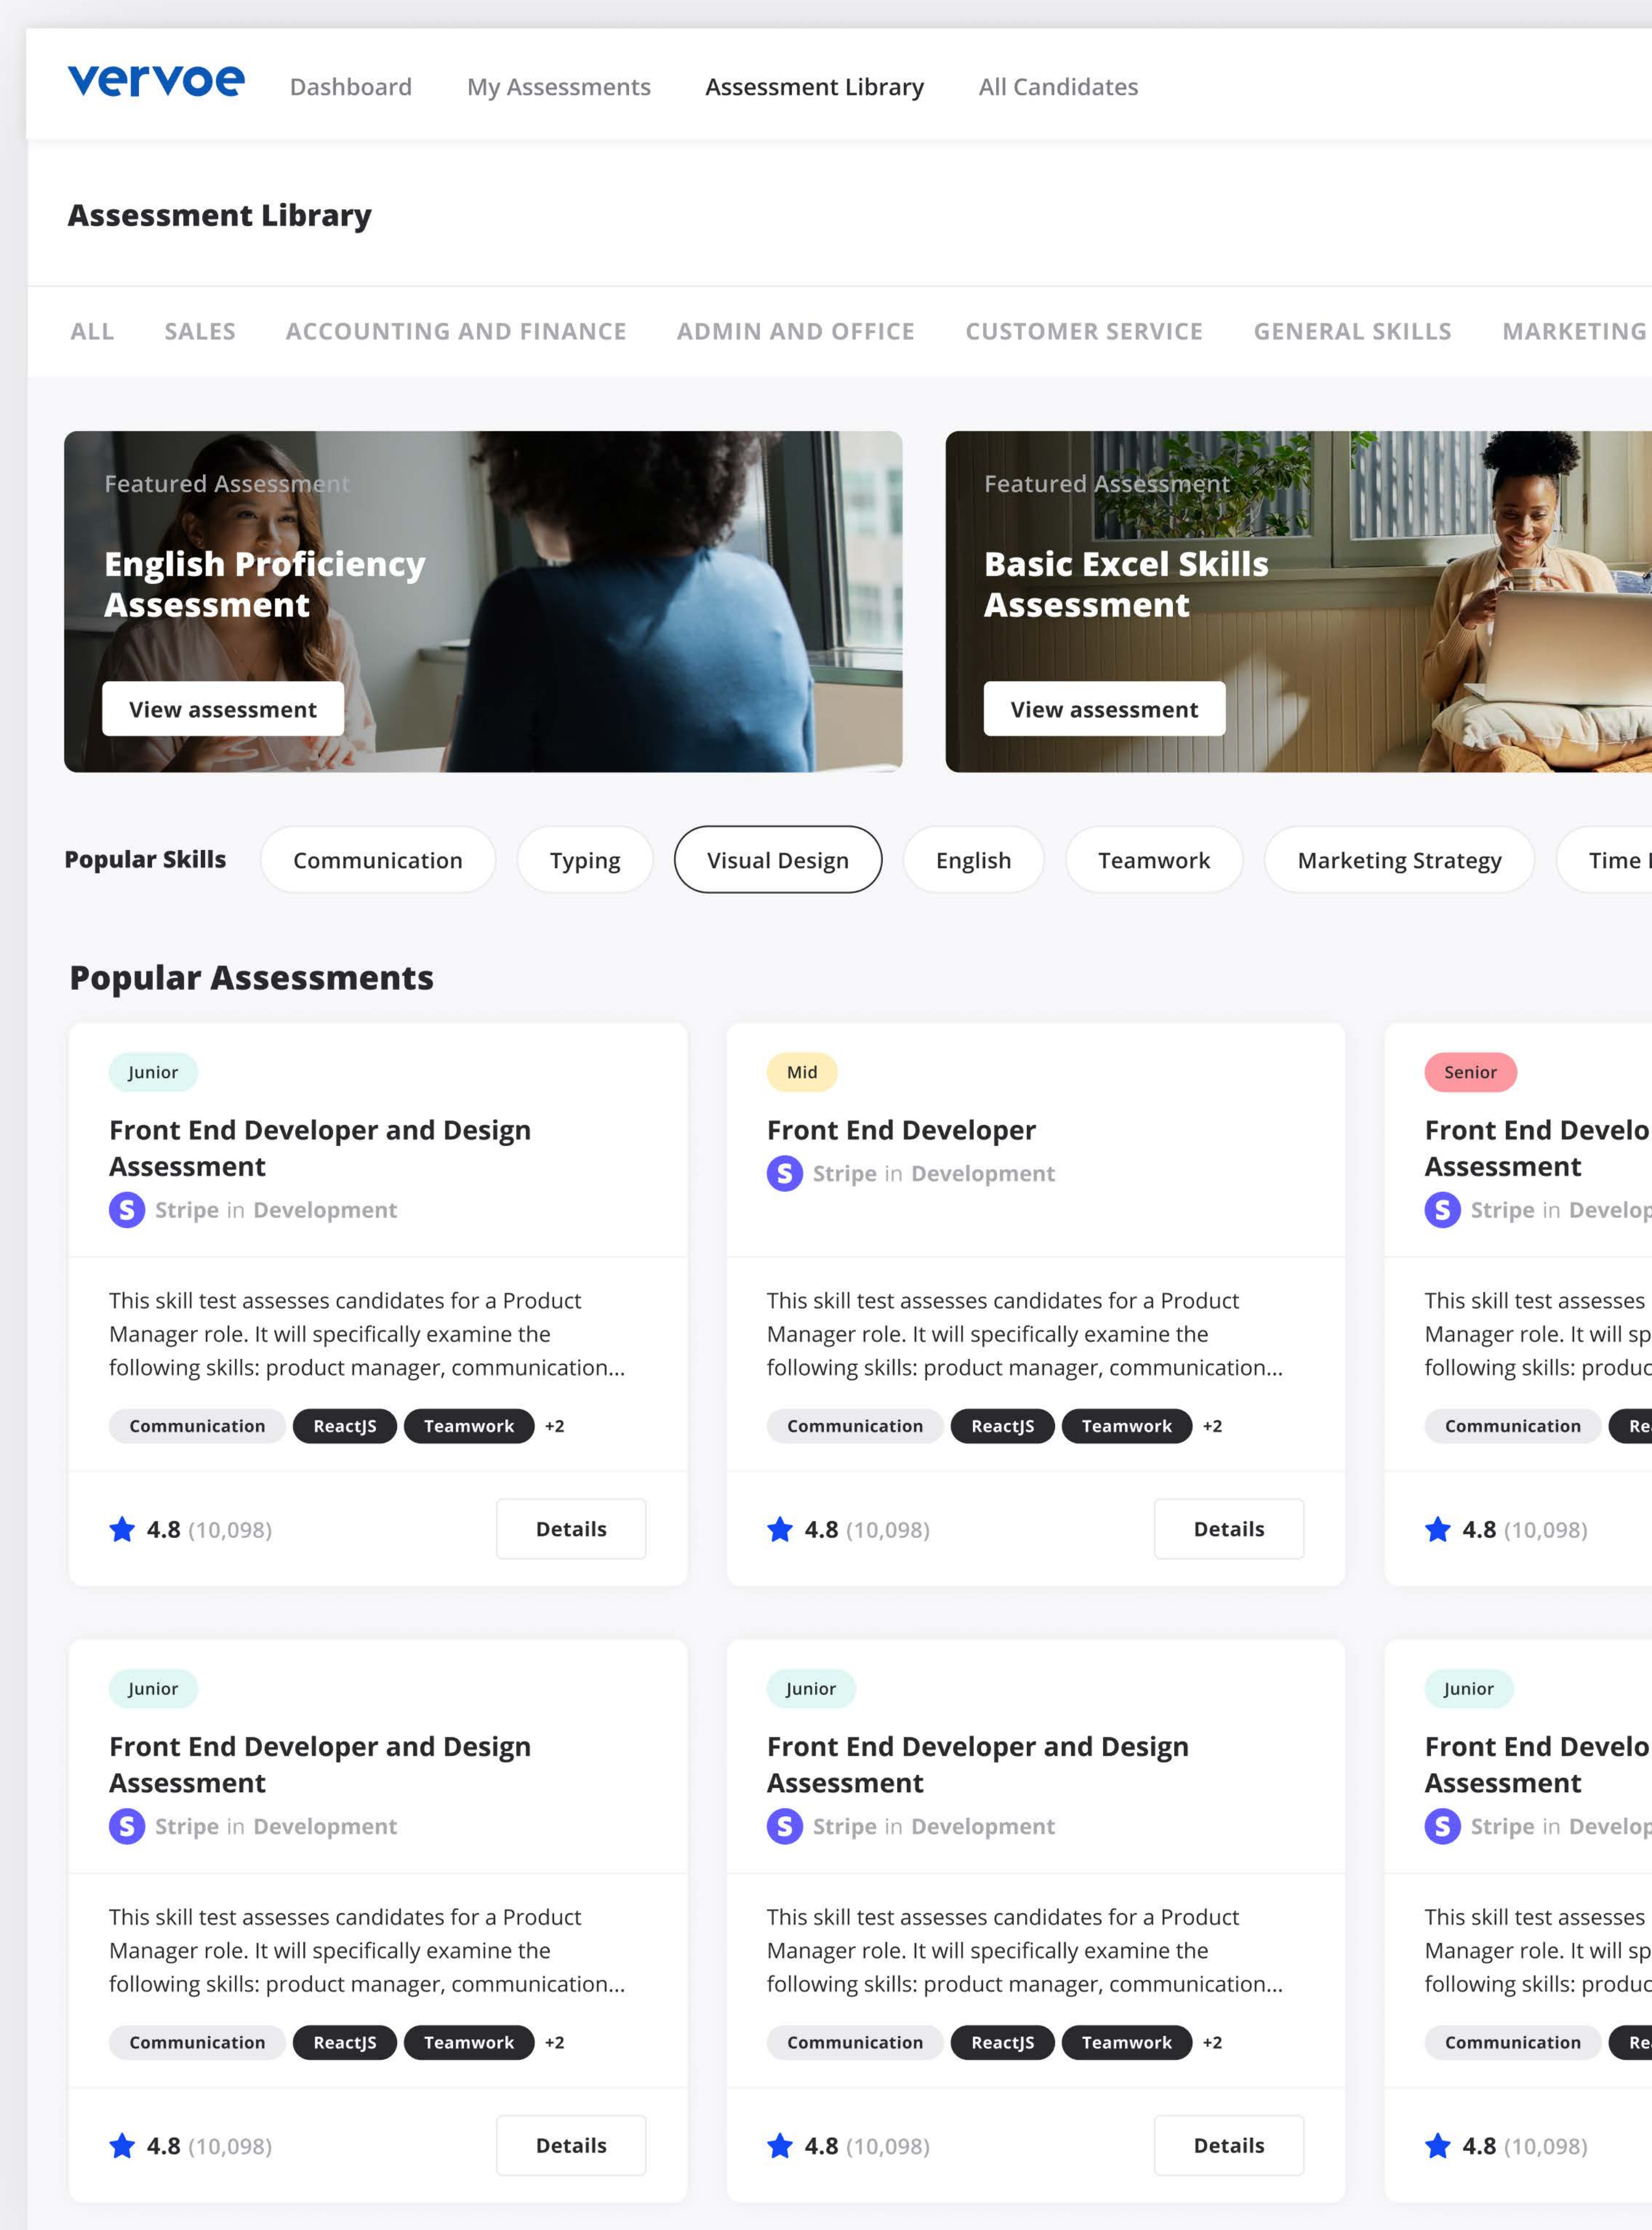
vervoe Dashboard My Assessments Assessment Library All Candidates

Assessment Library

ALL SALES ACCOUNTING AND FINANCE ADMIN AND OFFICE CUSTOMER SERVICE GENERAL SKILLS MARKETING

Featured Assessment
English Proficiency Assessment
View assessment

Featured Assessment
Basic Excel Skills Assessment
View assessment

Popular Skills Communication Typing Visual Design English Teamwork Marketing Strategy Time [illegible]

Popular Assessments

Junior
Front End Developer and Design Assessment
S Stripe in Development
This skill test assesses candidates for a Product Manager role. It will specifically examine the following skills: product manager, communication...
Communication ReactJS Teamwork +2
4.8 (10,098) Details

Mid
Front End Developer
S Stripe in Development
This skill test assesses candidates for a Product Manager role. It will specifically examine the following skills: product manager, communication...
Communication ReactJS Teamwork +2
4.8 (10,098) Details

Senior
Front End Develo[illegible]
Assessment
S Stripe in Develop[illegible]
This skill test assesses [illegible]
Manager role. It will sp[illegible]
following skills: produc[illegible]
Communication Re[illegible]
4.8 (10,098)

Junior
Front End Developer and Design Assessment
S Stripe in Development
This skill test assesses candidates for a Product Manager role. It will specifically examine the following skills: product manager, communication...
Communication ReactJS Teamwork +2
4.8 (10,098) Details

Junior
Front End Developer and Design Assessment
S Stripe in Development
This skill test assesses candidates for a Product Manager role. It will specifically examine the following skills: product manager, communication...
Communication ReactJS Teamwork +2
4.8 (10,098) Details

Junior
Front End Develo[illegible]
Assessment
S Stripe in Develop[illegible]
This skill test assesses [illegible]
Manager role. It will sp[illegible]
following skills: produc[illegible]
Communication Re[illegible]
4.8 (10,098)